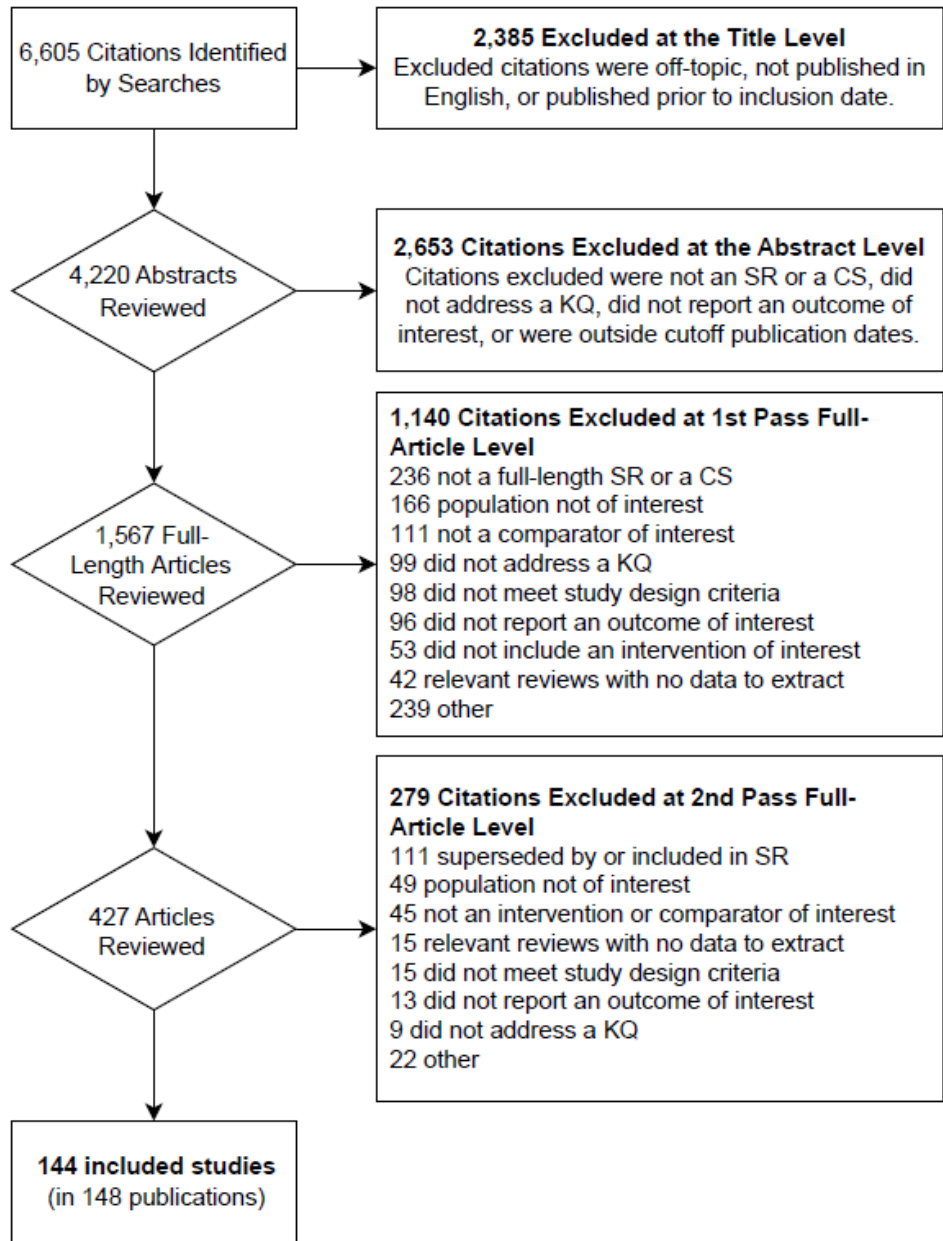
6,605 Citations Identified by Searches

2,385 Excluded at the Title Level
Excluded citations were off-topic, not published in English, or published prior to inclusion date.

4,220 Abstracts Reviewed

2,653 Citations Excluded at the Abstract Level
Citations excluded were not an SR or a CS, did not address a KQ, did not report an outcome of interest, or were outside cutoff publication dates.

1,567 Full-Length Articles Reviewed

1,140 Citations Excluded at 1st Pass Full-Article Level
236 not a full-length SR or a CS
166 population not of interest
111 not a comparator of interest
99 did not address a KQ
98 did not meet study design criteria
96 did not report an outcome of interest
53 did not include an intervention of interest
42 relevant reviews with no data to extract
239 other

427 Articles Reviewed

279 Citations Excluded at 2nd Pass Full-Article Level
111 superseded by or included in SR
49 population not of interest
45 not an intervention or comparator of interest
15 relevant reviews with no data to extract
15 did not meet study design criteria
13 did not report an outcome of interest
9 did not address a KQ
22 other

144 included studies
(in 148 publications)